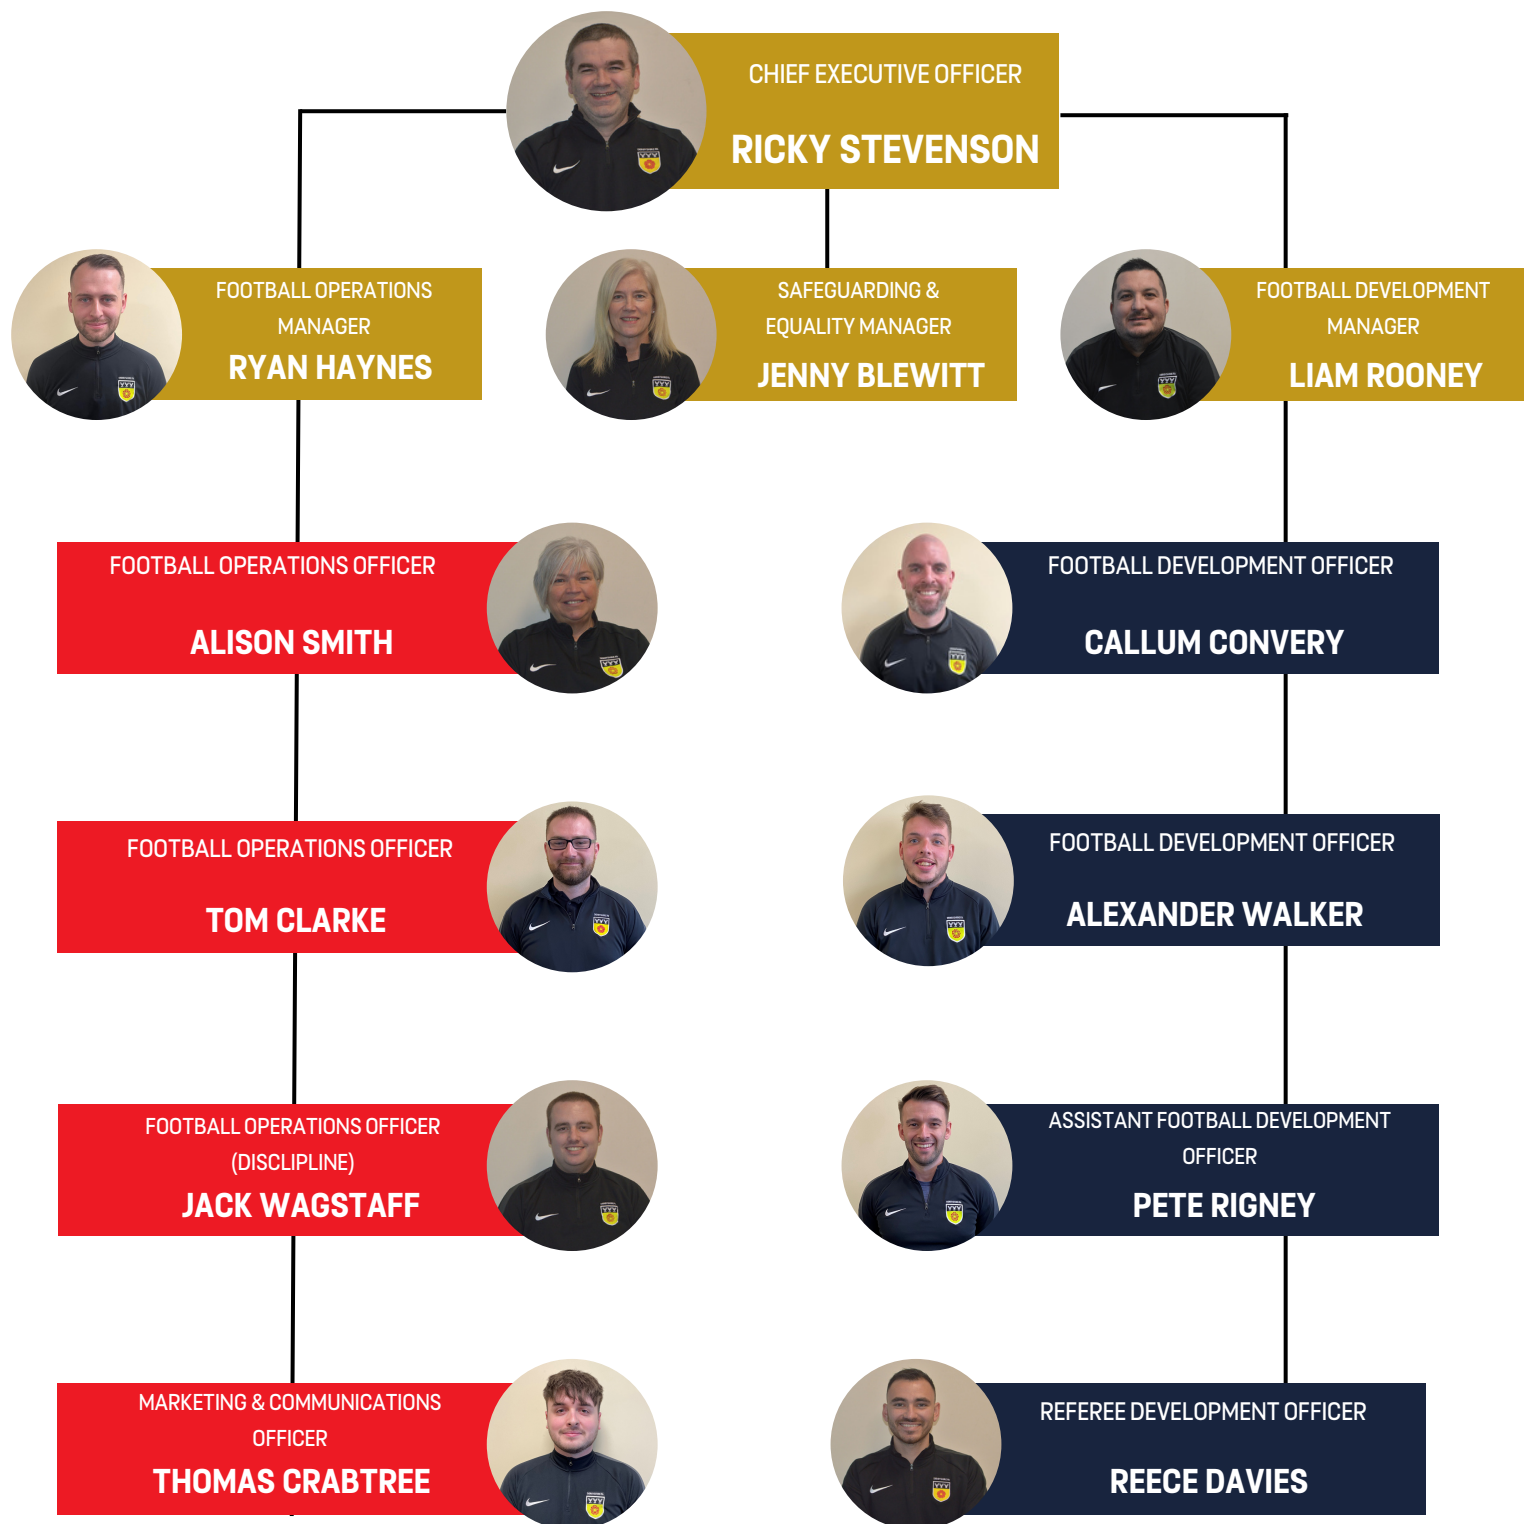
CHIEF EXECUTIVE OFFICER
RICKY STEVENSON

FOOTBALL OPERATIONS MANAGER
RYAN HAYNES

SAFEGUARDING & EQUALITY MANAGER
JENNY BLEWITT

FOOTBALL DEVELOPMENT MANAGER
LIAM ROONEY

FOOTBALL OPERATIONS OFFICER
ALISON SMITH

FOOTBALL OPERATIONS OFFICER
TOM CLARKE

FOOTBALL OPERATIONS OFFICER (DISCLIPLINE)
JACK WAGSTAFF

MARKETING & COMMUNICATIONS OFFICER
THOMAS CRABTREE

FOOTBALL DEVELOPMENT OFFICER
CALLUM CONVERY

FOOTBALL DEVELOPMENT OFFICER
ALEXANDER WALKER

ASSISTANT FOOTBALL DEVELOPMENT OFFICER
PETE RIGNEY

REFEREE DEVELOPMENT OFFICER
REECE DAVIES